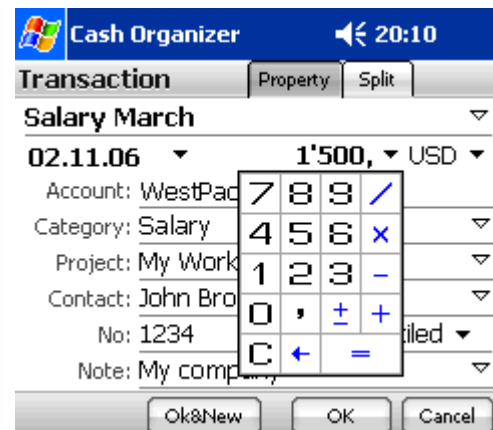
Cash Organizer 20:10

Transaction Property Split

Salary March

02.11.06 1'500, USD

Account: WestPac

Category: Salary

Project: My Work

Contact: John Bro

No: 1234 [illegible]iled

Note: My compa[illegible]

| 7 | 8 | 9 | / |
|---|---|---|---|
| 4 | 5 | 6 | × |
| 1 | 2 | 3 | − |
| 0 | , | ± | + |
| C | ← | = | |

Ok&New OK Cancel